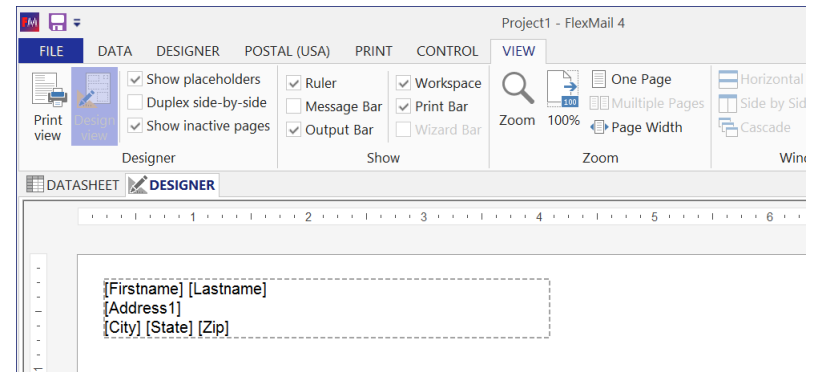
Project1 - FlexMail 4

FILE DATA DESIGNER POSTAL (USA) PRINT CONTROL VIEW

Print view
Design view
Show placeholders
Duplex side-by-side
Show inactive pages
Designer

Ruler
Message Bar
Output Bar
Workspace
Print Bar
Wizard Bar
Show

Zoom
100
100%
One Page
Multiple Pages
Page Width
Zoom

Horizontal
Side by Sid
Cascade
Win

DATASHEET DESIGNER

1 2 3 4 5 6

[Firstname] [Lastname]
[Address1]
[City] [State] [Zip]